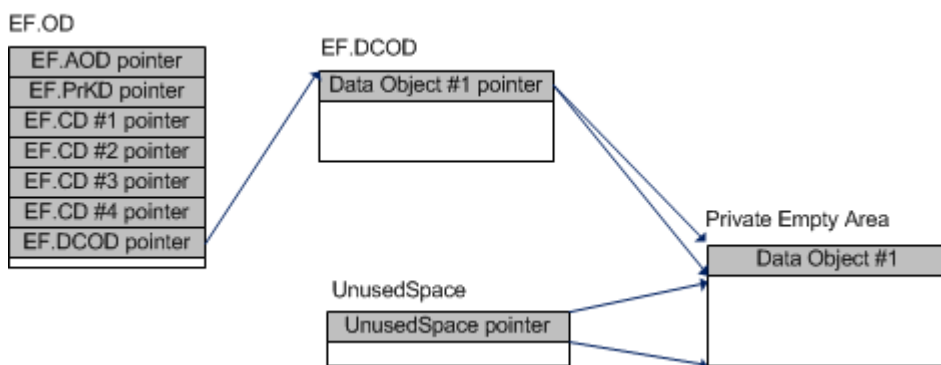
EF.OD

EF.AOD pointer
EF.PrKD pointer
EF.CD #1 pointer
EF.CD #2 pointer
EF.CD #3 pointer
EF.CD #4 pointer
EF.DCOD pointer

EF.DCOD

Data Object #1 pointer

Private Empty Area

Data Object #1

UnusedSpace

UnusedSpace pointer